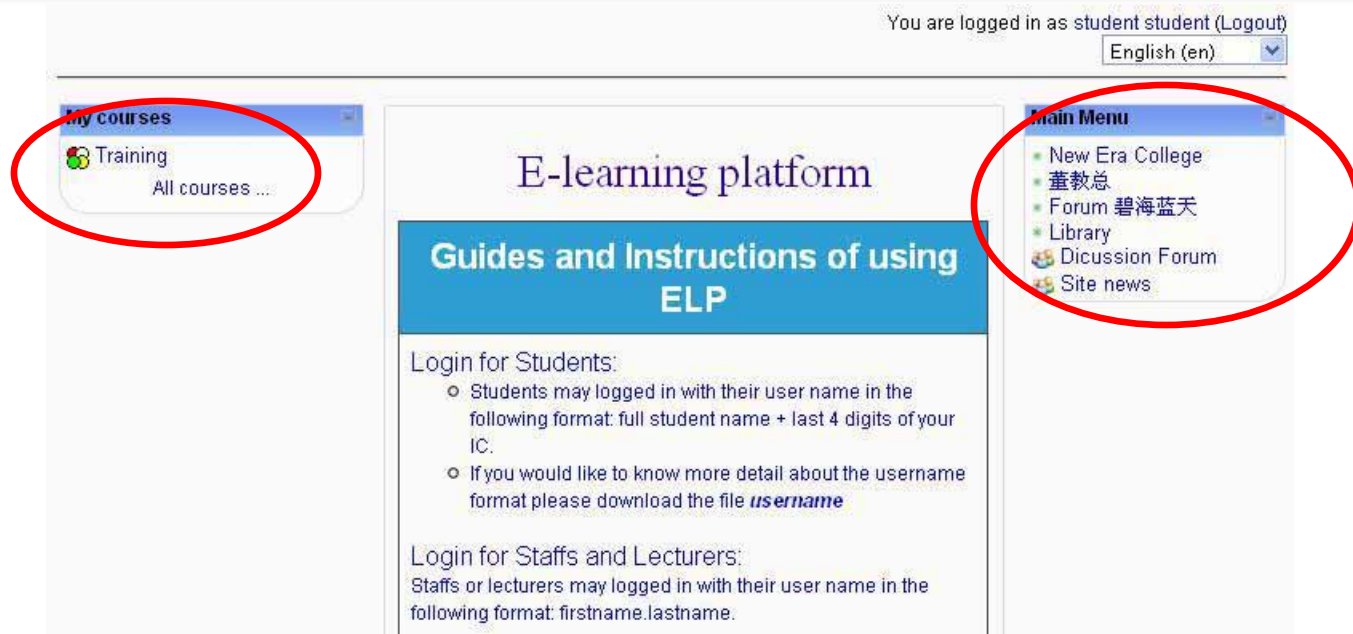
You are logged in as student student (Logout)

English (en)

My courses

Training

All courses ...

E-learning platform

Guides and Instructions of using ELP

Login for Students:

- Students may logged in with their user name in the following format: full student name + last 4 digits of your IC.
- If you would like to know more detail about the username format please download the file ***username***

Login for Staffs and Lecturers:

Staffs or lecturers may logged in with their user name in the following format: firstname.lastname.

Main Menu

New Era College

董教总

Forum 碧海蓝天

Library

Dicussion Forum

Site news